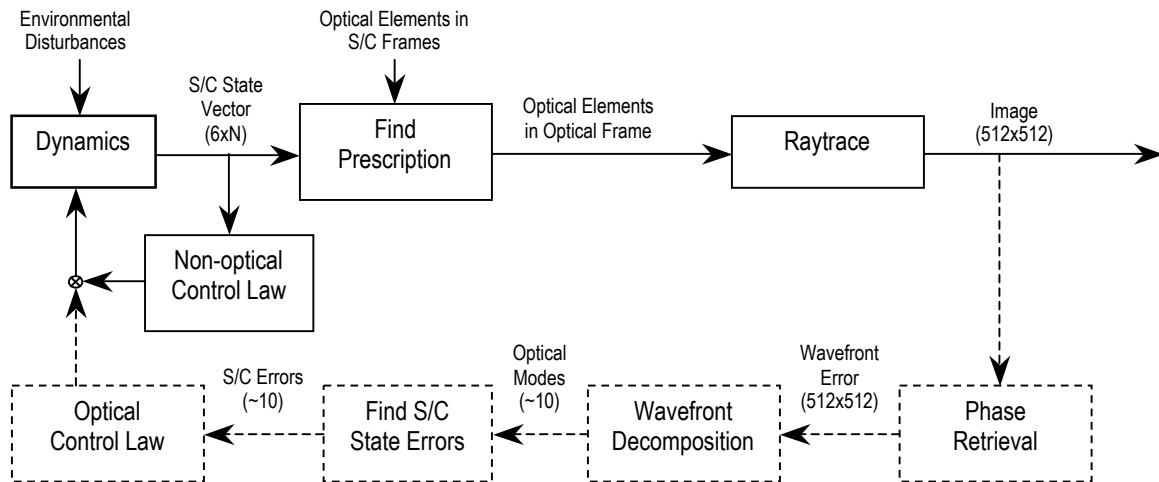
Environmental Disturbances

Optical Elements in S/C Frames

Dynamics

S/C State Vector (6xN)

Find Prescription

Optical Elements in Optical Frame

Raytrace

Image (512x512)

Non-optical Control Law

Optical Control Law

S/C Errors (~10)

Find S/C State Errors

Optical Modes (~10)

Wavefront Decomposition

Wavefront Error (512x512)

Phase Retrieval